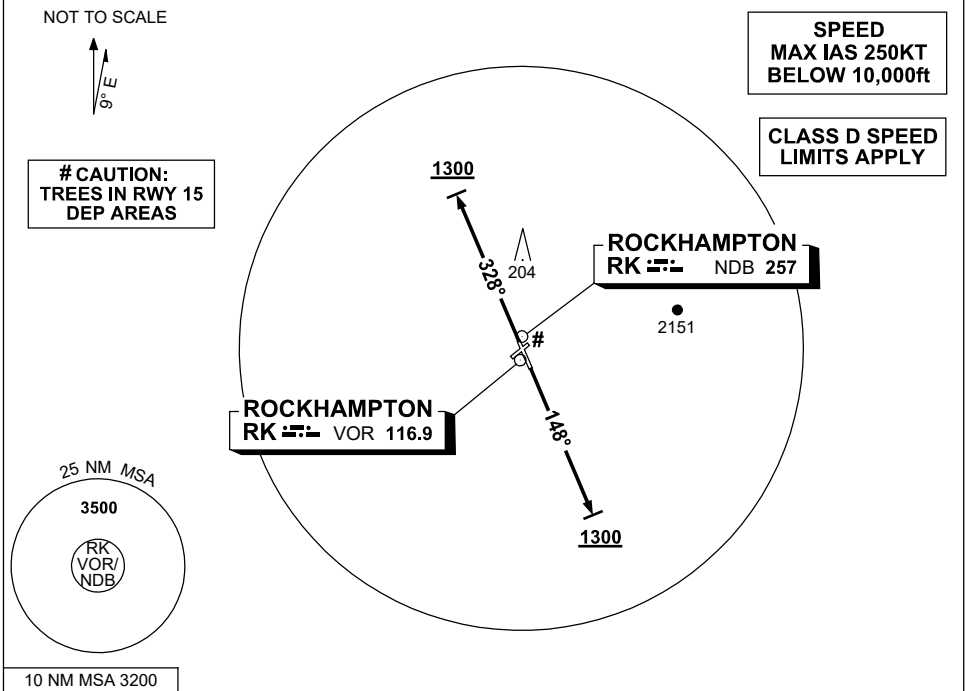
NOT TO SCALE

9° E

SPEED
MAX IAS 250KT
BELOW 10,000ft

CLASS D SPEED
LIMITS APPLY

# CAUTION:
TREES IN RWY 15
DEP AREAS

1300

328°

204

ROCKHAMPTON
RK NDB 257

2151

#

ROCKHAMPTON
RK VOR 116.9

148°

1300

25 NM MSA

3500

RK
VOR/
NDB

10 NM MSA 3200